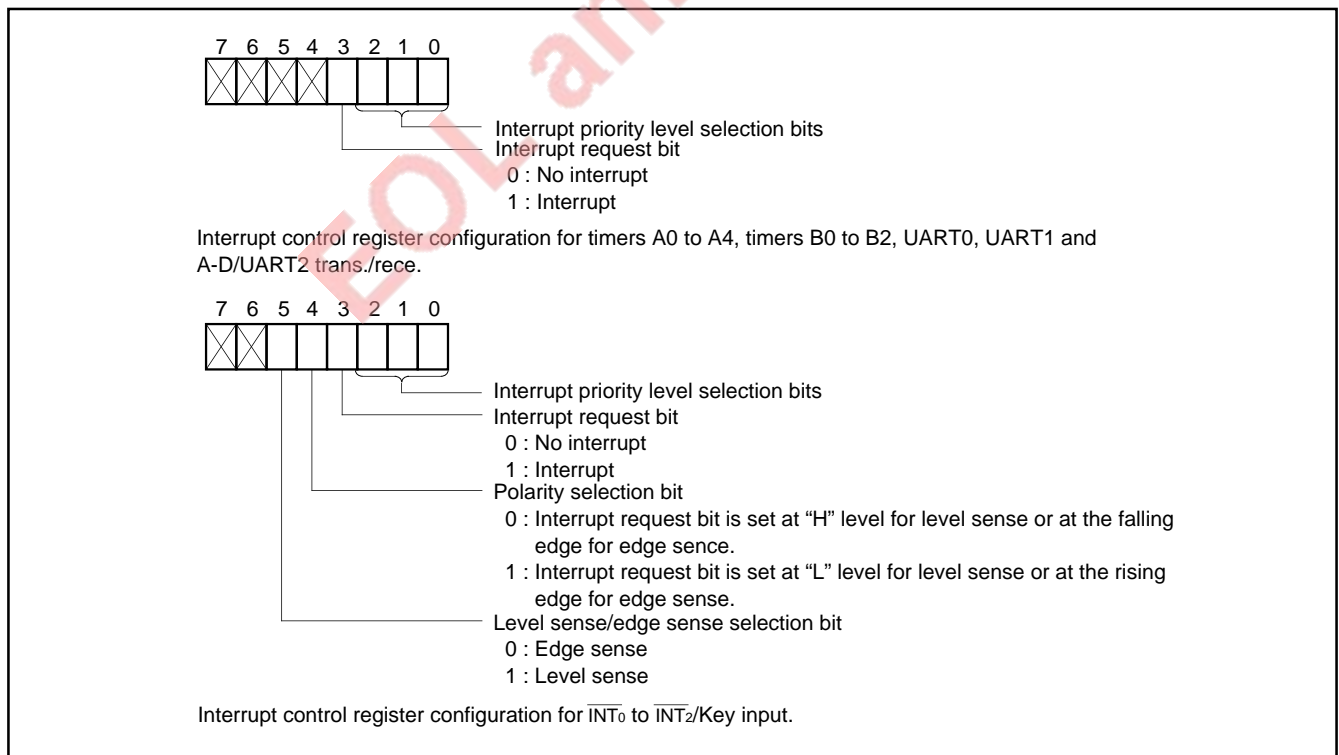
7 6 5 4 3 2 1 0

Interrupt priority level selection bits
Interrupt request bit
0 : No interrupt
1 : Interrupt

Interrupt control register configuration for timers A0 to A4, timers B0 to B2, UART0, UART1 and A-D/UART2 trans./rece.

7 6 5 4 3 2 1 0

Interrupt priority level selection bits
Interrupt request bit
0 : No interrupt
1 : Interrupt
Polarity selection bit
0 : Interrupt request bit is set at "H" level for level sense or at the falling edge for edge sence.
1 : Interrupt request bit is set at "L" level for level sense or at the rising edge for edge sense.
Level sense/edge sense selection bit
0 : Edge sense
1 : Level sense

Interrupt control register configuration for $\overline{INT_0}$ to $\overline{INT_2}$/Key input.

EOLan